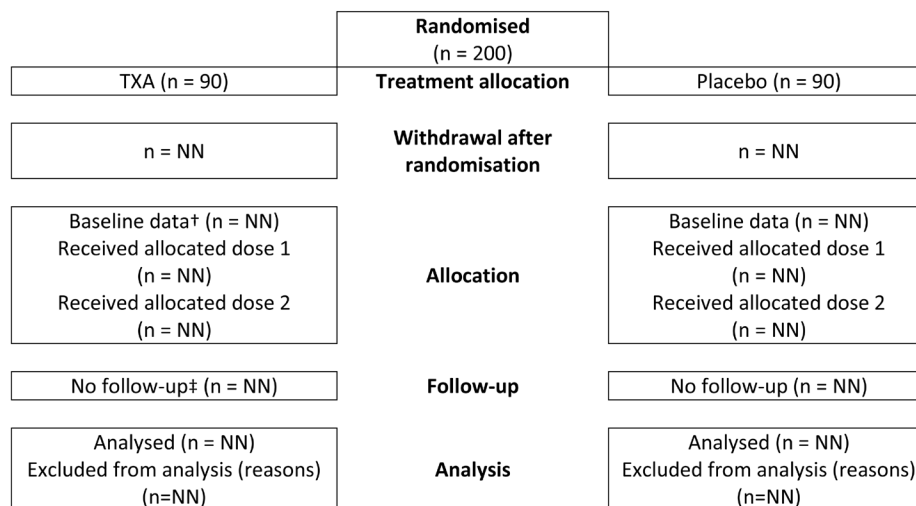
Randomised
(n = 200)

TXA (n = 90)

Treatment allocation

Placebo (n = 90)

n = NN

Withdrawal after randomisation

n = NN

Baseline data† (n = NN)
Received allocated dose 1 (n = NN)
Received allocated dose 2 (n = NN)

Allocation

Baseline data (n = NN)
Received allocated dose 1 (n = NN)
Received allocated dose 2 (n = NN)

No follow-up‡ (n = NN)

Follow-up

No follow-up (n = NN)

Analysed (n = NN)
Excluded from analysis (reasons) (n=NN)

Analysis

Analysed (n = NN)
Excluded from analysis (reasons) (n=NN)